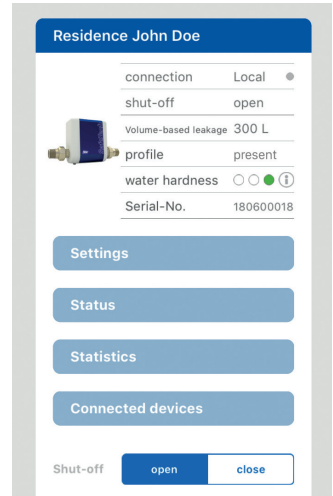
Residence John Doe

| | |
|---|---|
| connection | Local |
| shut-off | open |
| Volume-based leakage | 300 L |
| profile | present |
| water hardness | |
| Serial-No. | 180600018 |

Settings

Status

Statistics

Connected devices

Shut-off open close